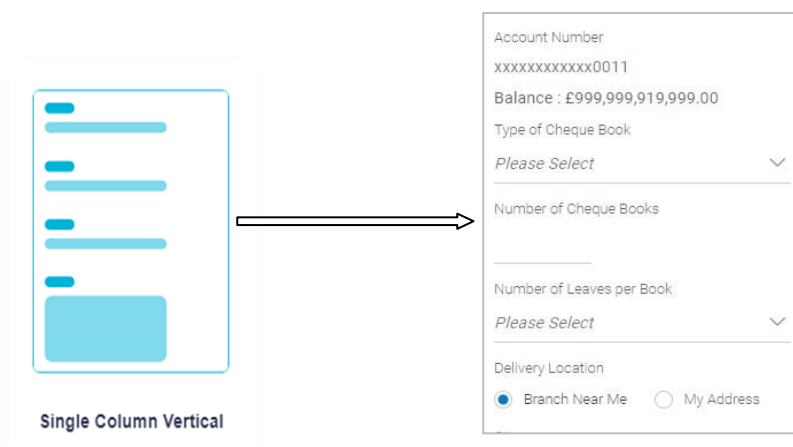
Single Column Vertical

Account Number

xxxxxxxxxxxx0011

Balance : £999,999,919,999.00

Type of Cheque Book

Please Select

Number of Cheque Books

Number of Leaves per Book

Please Select

Delivery Location

Branch Near Me

My Address